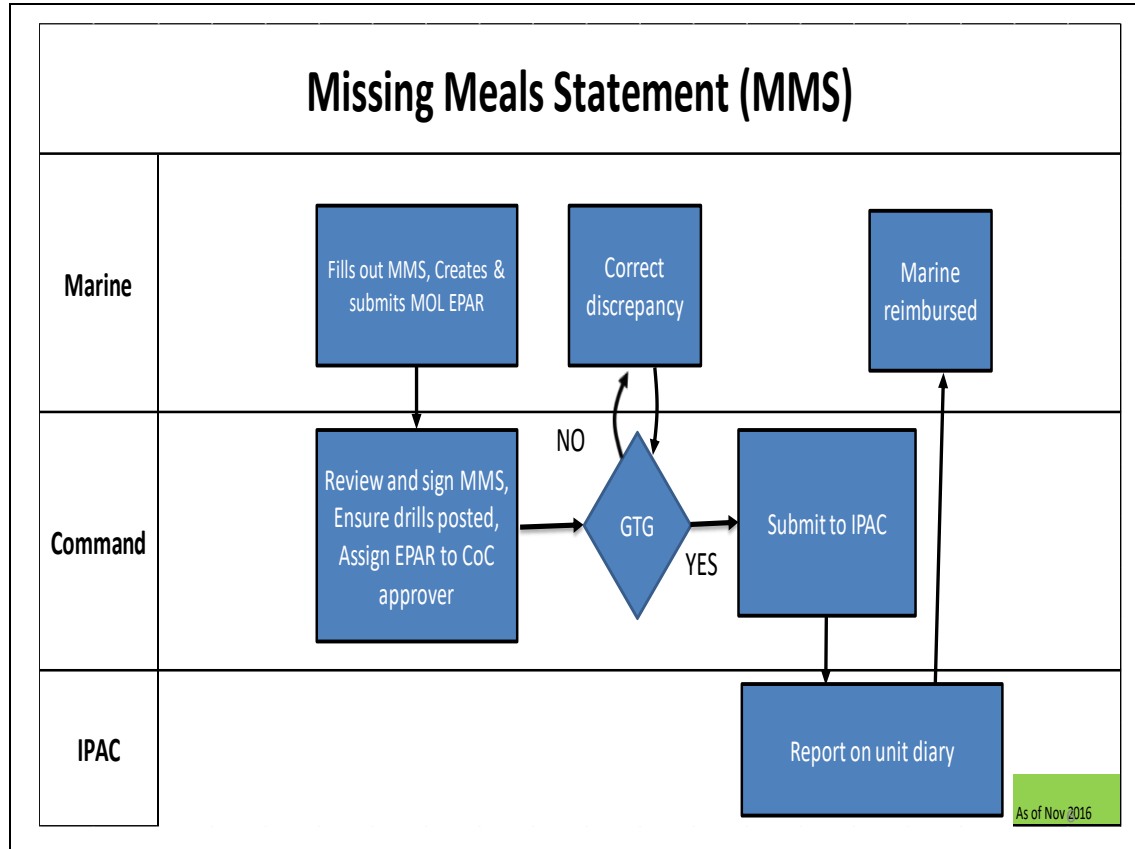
Missing Meals Statement (MMS)

Marine

Fills out MMS, Creates & submits MOL EPAR

Correct discrepancy

Marine reimbursed

Command

Review and sign MMS, Ensure drills posted, Assign EPAR to CoC approver

NO

GTG

YES

Submit to IPAC

IPAC

Report on unit diary

As of Nov 2016